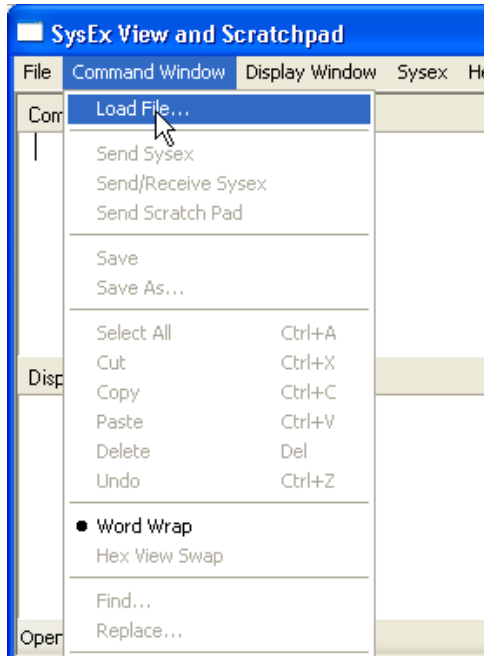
SysEx View and Scratchpad

File Command Window Display Window Sysex He

Com

Load File...

Send Sysex
Send/Receive Sysex
Send Scratch Pad

Save
Save As...

Select All Ctrl+A
Cut Ctrl+X
Copy Ctrl+C
Paste Ctrl+V
Delete Del
Undo Ctrl+Z

Disp

● Word Wrap
Hex View Swap

Find...
Replace...

Oper